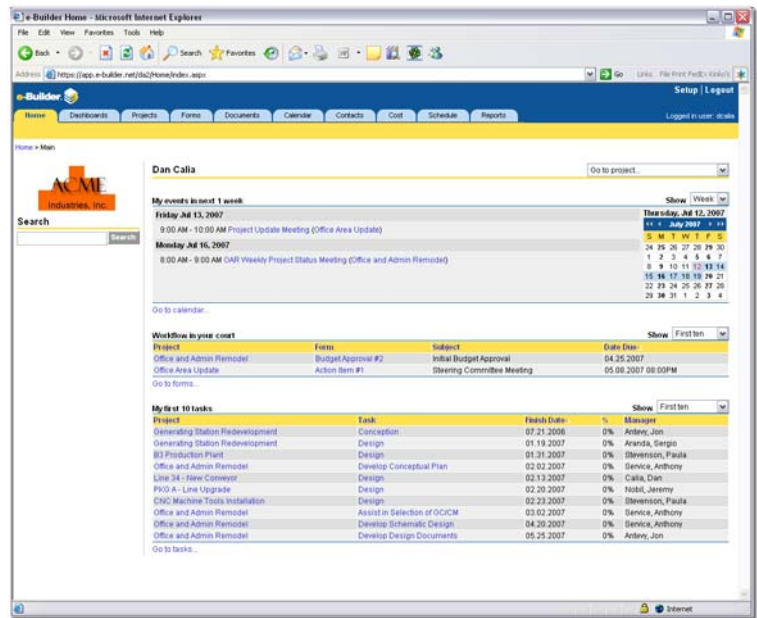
e-Builder Home - Microsoft Internet Explorer

File Edit View Favorites Tools Help

Back Search Favorites

Address https://app.e-builder.net/da2/Home/index.aspx Go Links

e-Builder

Setup | Logout

Home Dashboards Projects Forms Documents Calendar Contacts Cost Schedule Reports

Logged in user: dcalia

Home > Main

ACME Industries, Inc.

Search

Search

Dan Calia

Go to project...

My events in next 1 week

Show Week

Friday Jul 13, 2007

9:00 AM - 10:00 AM Project Update Meeting (Office Area Update)

Monday Jul 16, 2007

8:00 AM - 9:00 AM OAR Weekly Project Status Meeting (Office and Admin Remodel)

Thursday, Jul 12, 2007

July 2007

| S | M | T | W | T | F | S |
|---|---|---|---|---|---|---|
| 24 | 25 | 26 | 27 | 28 | 29 | 30 |
| 1 | 2 | 3 | 4 | 5 | 6 | 7 |
| 8 | 9 | 10 | 11 | 12 | 13 | 14 |
| 15 | 16 | 17 | 18 | 19 | 20 | 21 |
| 22 | 23 | 24 | 25 | 26 | 27 | 28 |
| 29 | 30 | 31 | 1 | 2 | 3 | 4 |

Go to calendar...

Workflow in your court

Show First ten

| Project | Form | Subject | Date Due |
|---|---|---|---|
| Office and Admin Remodel | Budget Approval #2 | Initial Budget Approval | 04.25.2007 |
| Office Area Update | Action Item #1 | Steering Committee Meeting | 05.08.2007 08:00PM |

Go to forms...

My first 10 tasks

Show First ten

| Project | Task | Finish Date | % | Manager |
|---|---|---|---|---|
| Generating Station Redevelopment | Conception | 07.21.2006 | 0% | Antevy, Jon |
| Generating Station Redevelopment | Design | 01.19.2007 | 0% | Aranda, Sergio |
| B3 Production Plant | Design | 01.31.2007 | 0% | Stevenson, Paula |
| Office and Admin Remodel | Develop Conceptual Plan | 02.02.2007 | 0% | Service, Anthony |
| Line 34 - New Conveyor | Design | 02.13.2007 | 0% | Calia, Dan |
| PKG A - Line Upgrade | Design | 02.20.2007 | 0% | Nobil, Jeremy |
| CNC Machine Tools Installation | Design | 02.23.2007 | 0% | Stevenson, Paula |
| Office and Admin Remodel | Assist in Selection of GC/CM | 03.02.2007 | 0% | Service, Anthony |
| Office and Admin Remodel | Develop Schematic Design | 04.20.2007 | 0% | Service, Anthony |
| Office and Admin Remodel | Develop Design Documents | 05.25.2007 | 0% | Antevy, Jon |

Go to tasks...

Internet